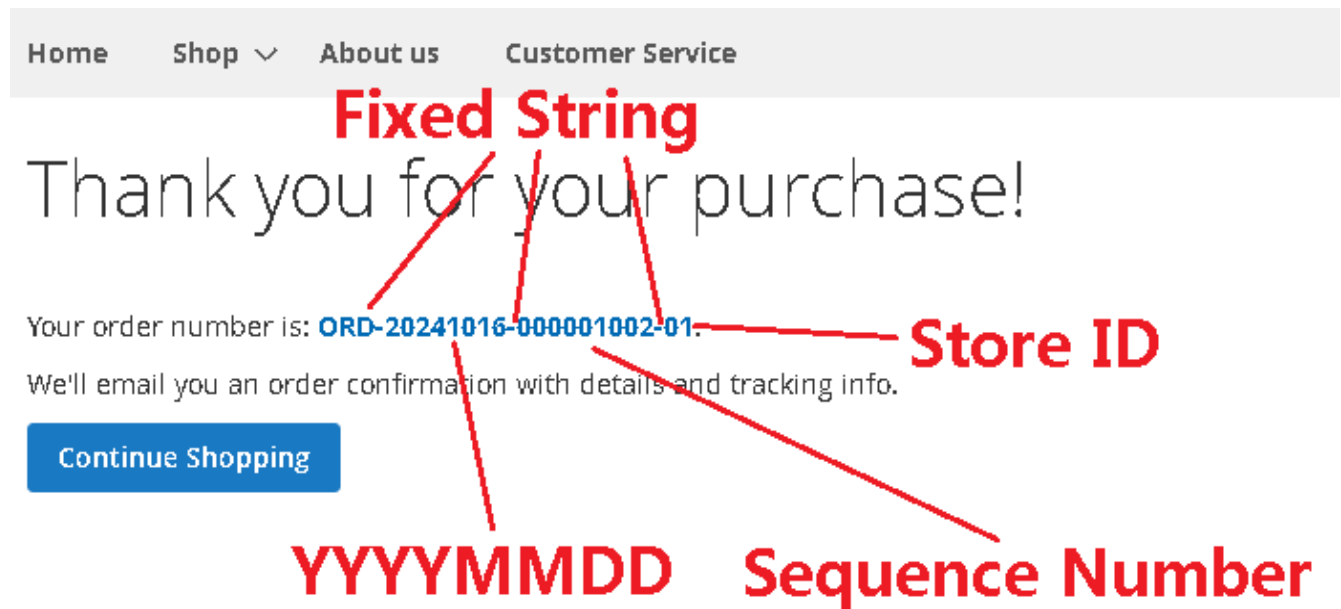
Home Shop About us Customer Service

Fixed String

Thank you for your purchase!

Your order number is: ORD-20241016-000001002-01.

Store ID

We'll email you an order confirmation with details and tracking info.

Continue Shopping

YYYYMMDD

Sequence Number